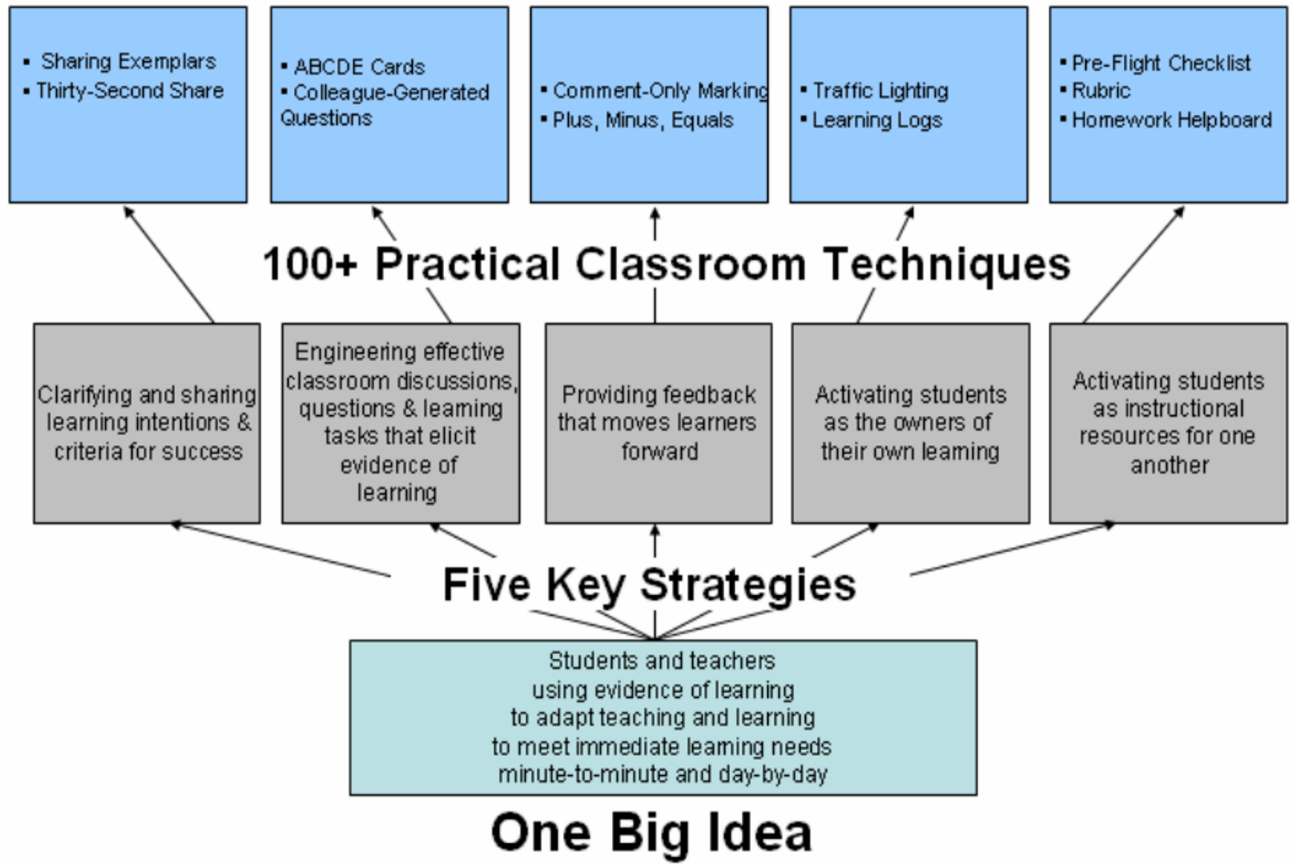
- Sharing Exemplars
- Thirty-Second Share

- ABCDE Cards
- Colleague-Generated Questions

- Comment-Only Marking
- Plus, Minus, Equals

- Traffic Lighting
- Learning Logs

- Pre-Flight Checklist
- Rubric
- Homework Helpboard

100+ Practical Classroom Techniques

Clarifying and sharing learning intentions & criteria for success

Engineering effective classroom discussions, questions & learning tasks that elicit evidence of learning

Providing feedback that moves learners forward

Activating students as the owners of their own learning

Activating students as instructional resources for one another

Five Key Strategies

Students and teachers using evidence of learning to adapt teaching and learning to meet immediate learning needs minute-to-minute and day-by-day

One Big Idea